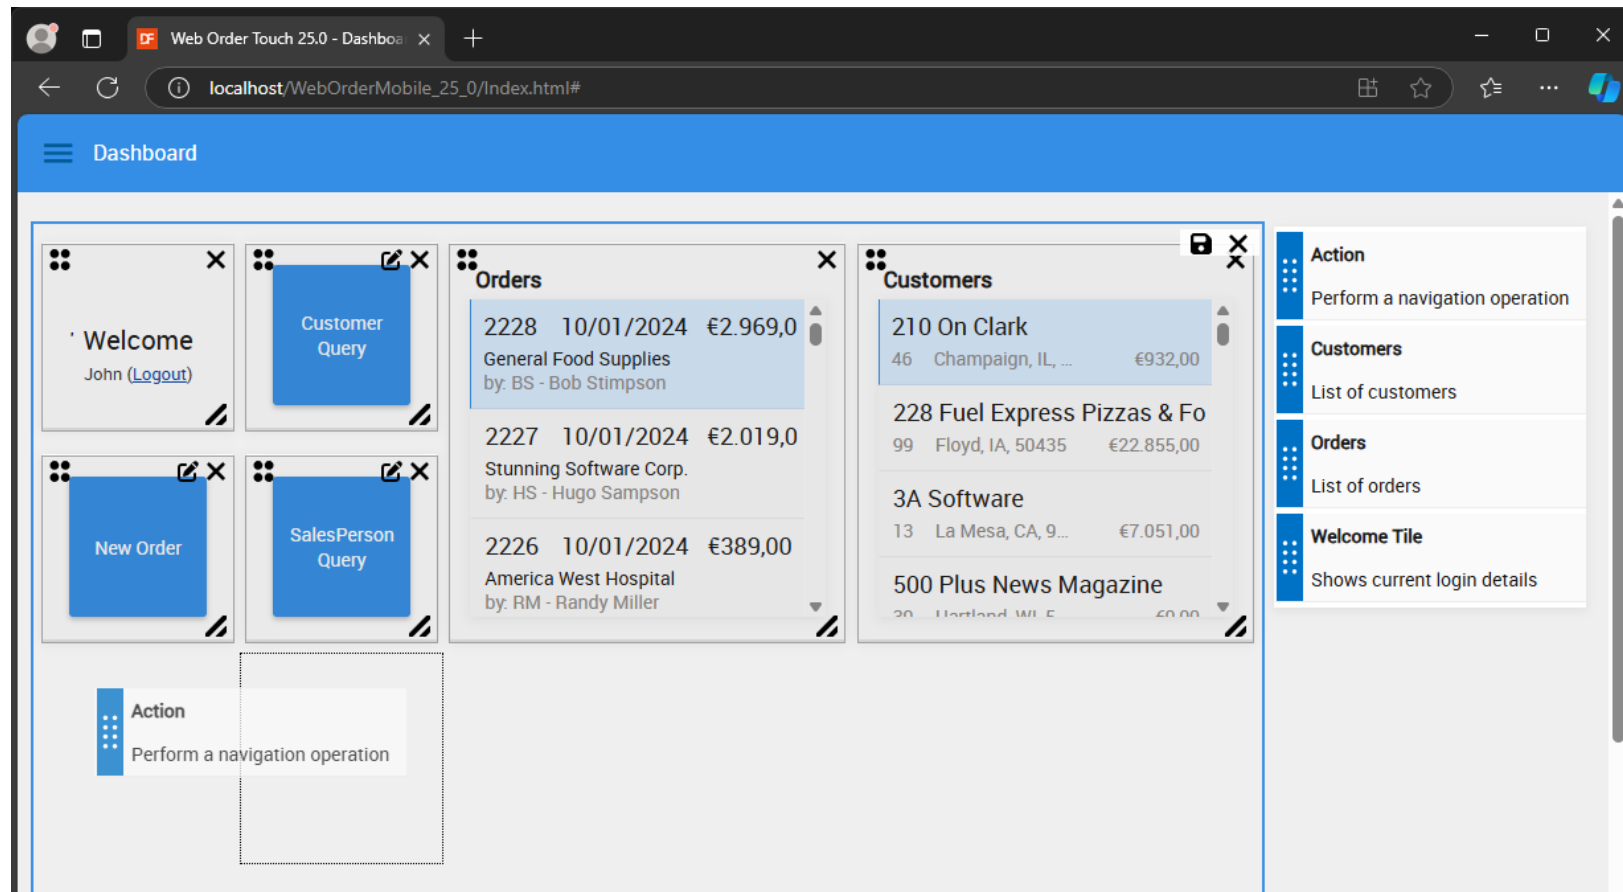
Web Order Touch 25.0 - Dashboa

localhost/WebOrderMobile_25_0/Index.html#

Dashboard

Welcome
John (Logout)

Customer Query

Orders

| 2228 | 10/01/2024 | €2.969,0 |
|---|---|---|
| General Food Supplies | | |
| by: BS - Bob Stimpson | | |
| 2227 | 10/01/2024 | €2.019,0 |
| Stunning Software Corp. | | |
| by: HS - Hugo Sampson | | |
| 2226 | 10/01/2024 | €389,00 |
| America West Hospital | | |
| by: RM - Randy Miller | | |

Customers

| 210 On Clark | | |
|---|---|---|
| 46 | Champaign, IL, ... | €932,00 |
| 228 Fuel Express Pizzas & Fo | | |
| 99 | Floyd, IA, 50435 | €22.855,00 |
| 3A Software | | |
| 13 | La Mesa, CA, 9... | €7.051,00 |
| 500 Plus News Magazine | | |
| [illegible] | | |

New Order

SalesPerson Query

Action
Perform a navigation operation

Action
Perform a navigation operation

Customers
List of customers

Orders
List of orders

Welcome Tile
Shows current login details